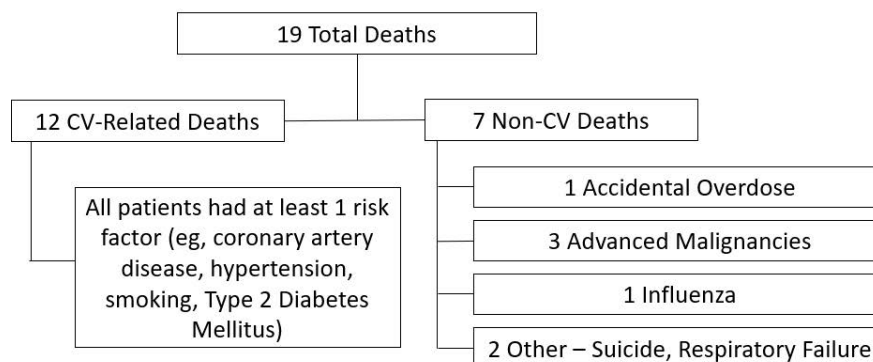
19 Total Deaths

12 CV-Related Deaths

7 Non-CV Deaths

All patients had at least 1 risk factor (eg, coronary artery disease, hypertension, smoking, Type 2 Diabetes Mellitus)

1 Accidental Overdose

3 Advanced Malignancies

1 Influenza

2 Other – Suicide, Respiratory Failure